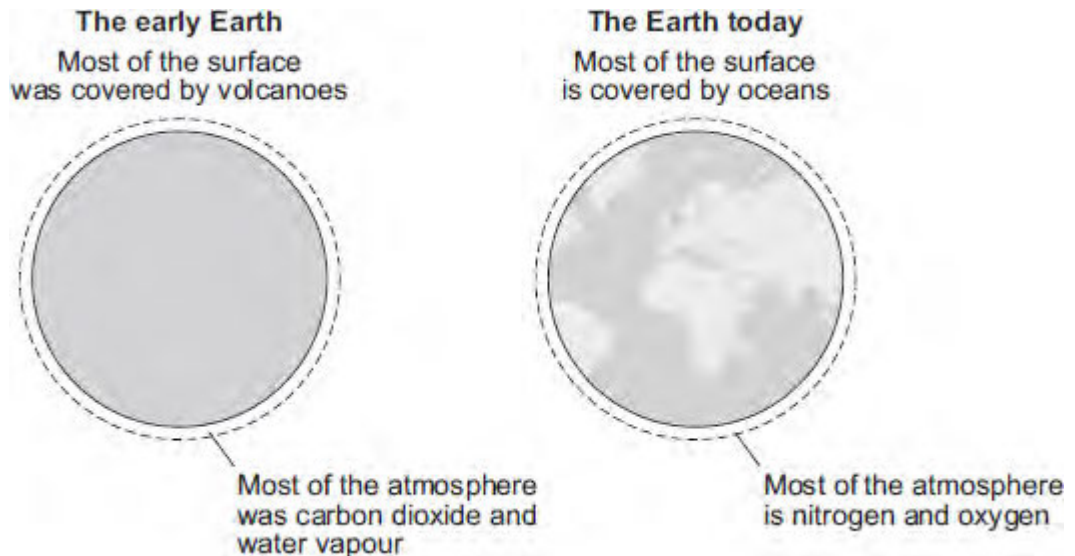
The early Earth

Most of the surface was covered by volcanoes

Most of the atmosphere was carbon dioxide and water vapour

The Earth today

Most of the surface is covered by oceans

Most of the atmosphere is nitrogen and oxygen